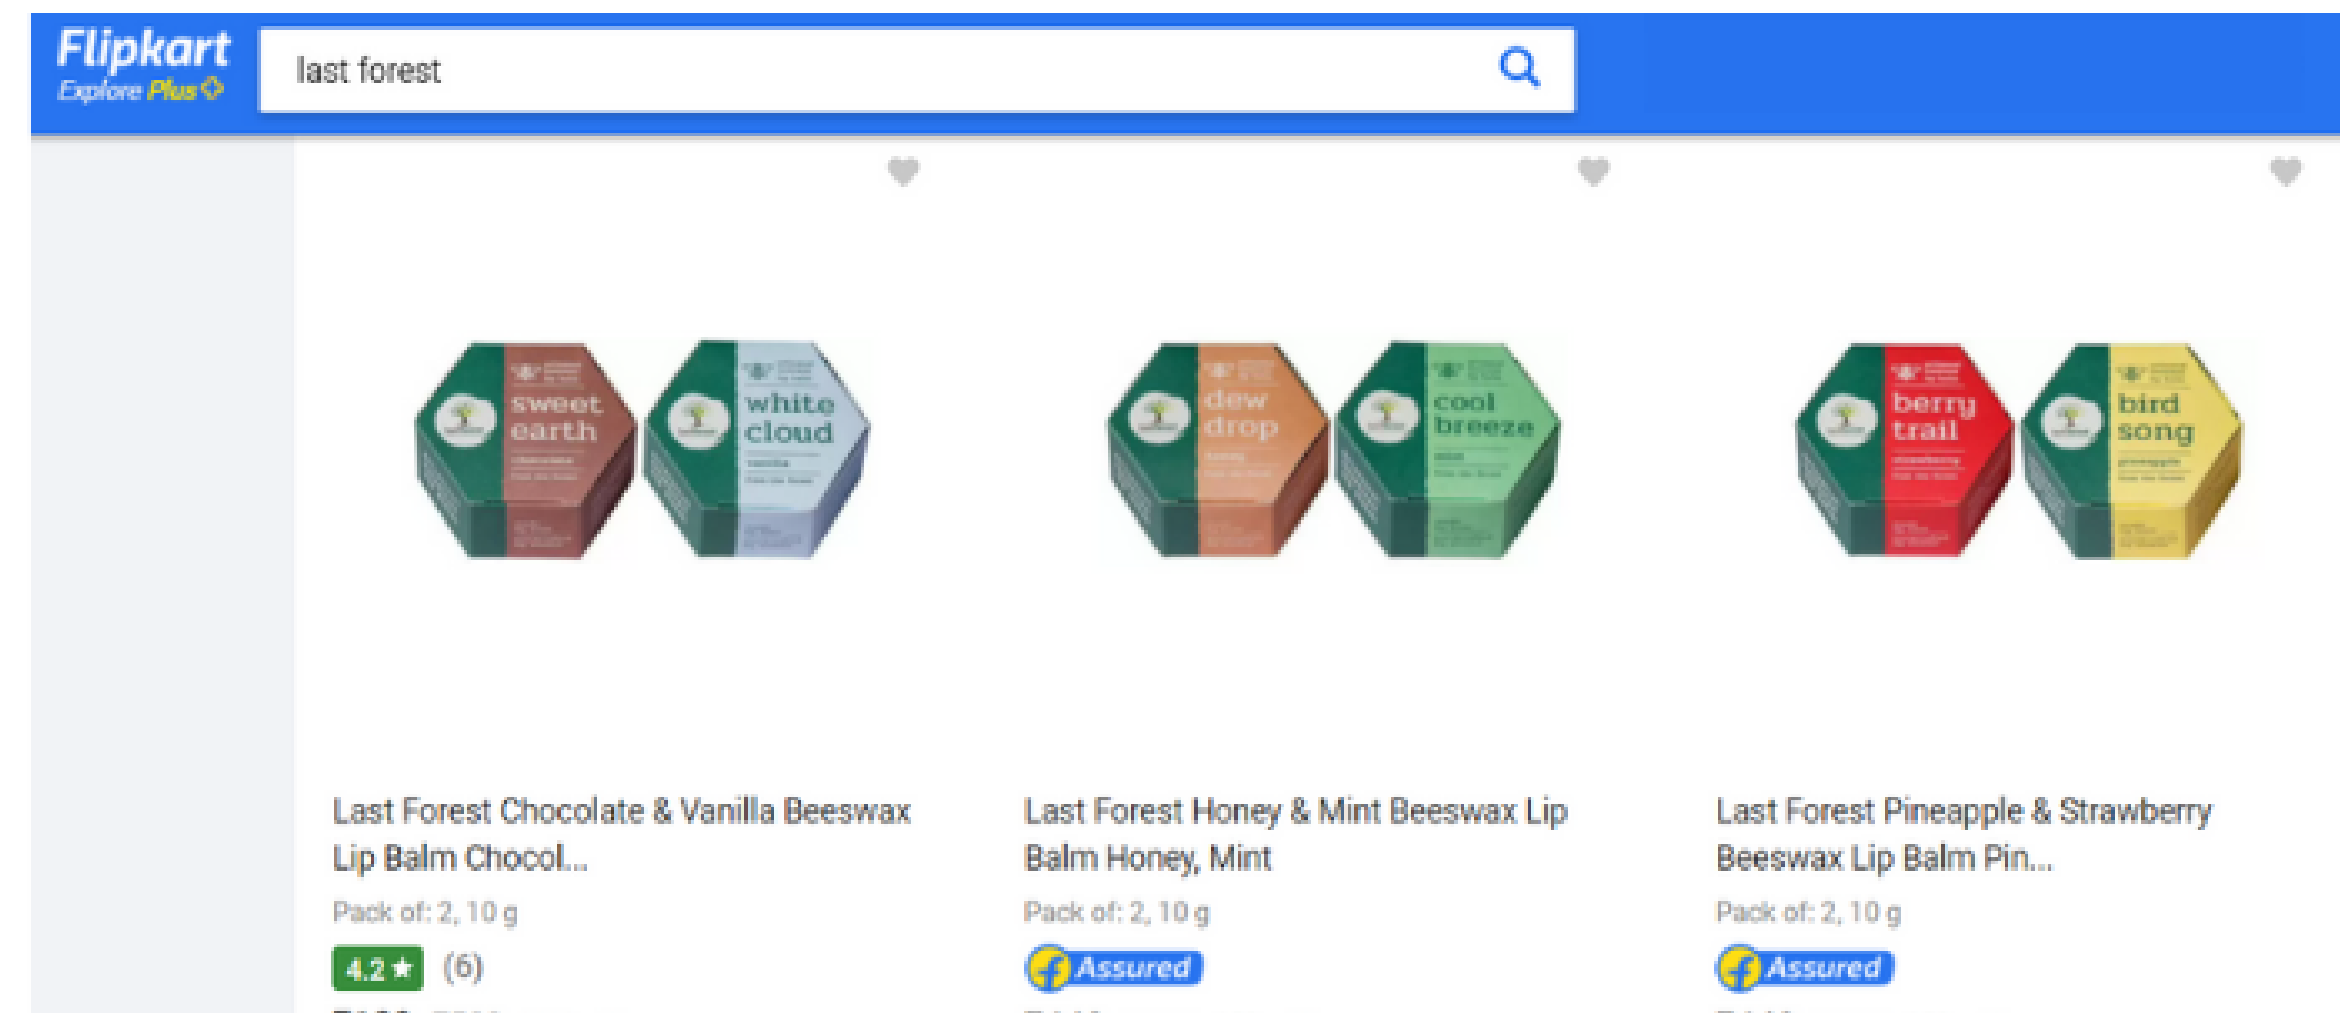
Flipkart
Explore Plus

last forest

sweet earth

white cloud

Last Forest Chocolate & Vanilla Beeswax Lip Balm Chocol...

Pack of: 2, 10 g

4.2 ★ (6)

dew drop

cool breeze

Last Forest Honey & Mint Beeswax Lip Balm Honey, Mint

Pack of: 2, 10 g

Assured

berry trail

bird song

Last Forest Pineapple & Strawberry Beeswax Lip Balm Pin...

Pack of: 2, 10 g

Assured